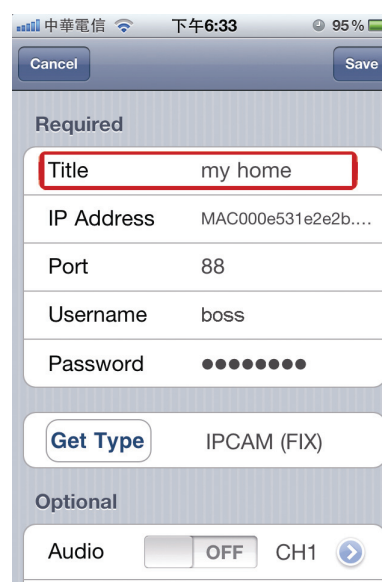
中華電信 下午6:33 95%

Cancel Save

Required

| Title | my home |
|---|---|
| IP Address | MAC000e531e2e2b.... |
| Port | 88 |
| Username | boss |
| Password | ●●●●●●●● |

Get Type IPCAM (FIX)

Optional

Audio OFF CH1